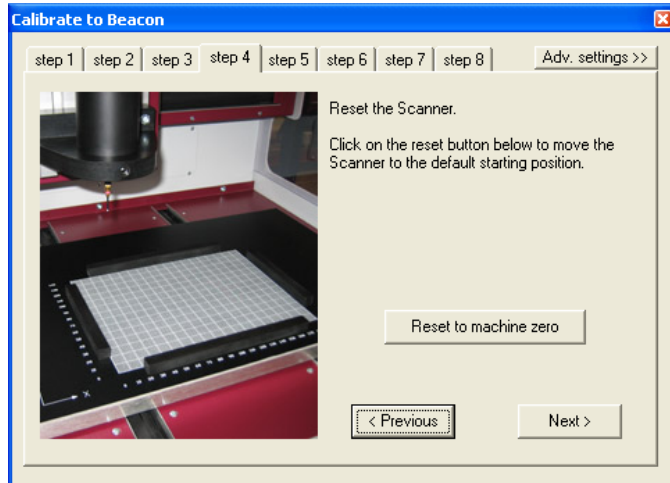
Calibrate to Beacon

step 1 | step 2 | step 3 | step 4 | step 5 | step 6 | step 7 | step 8

Adv. settings >>

Reset the Scanner.

Click on the reset button below to move the Scanner to the default starting position.

Reset to machine zero

< Previous

Next >